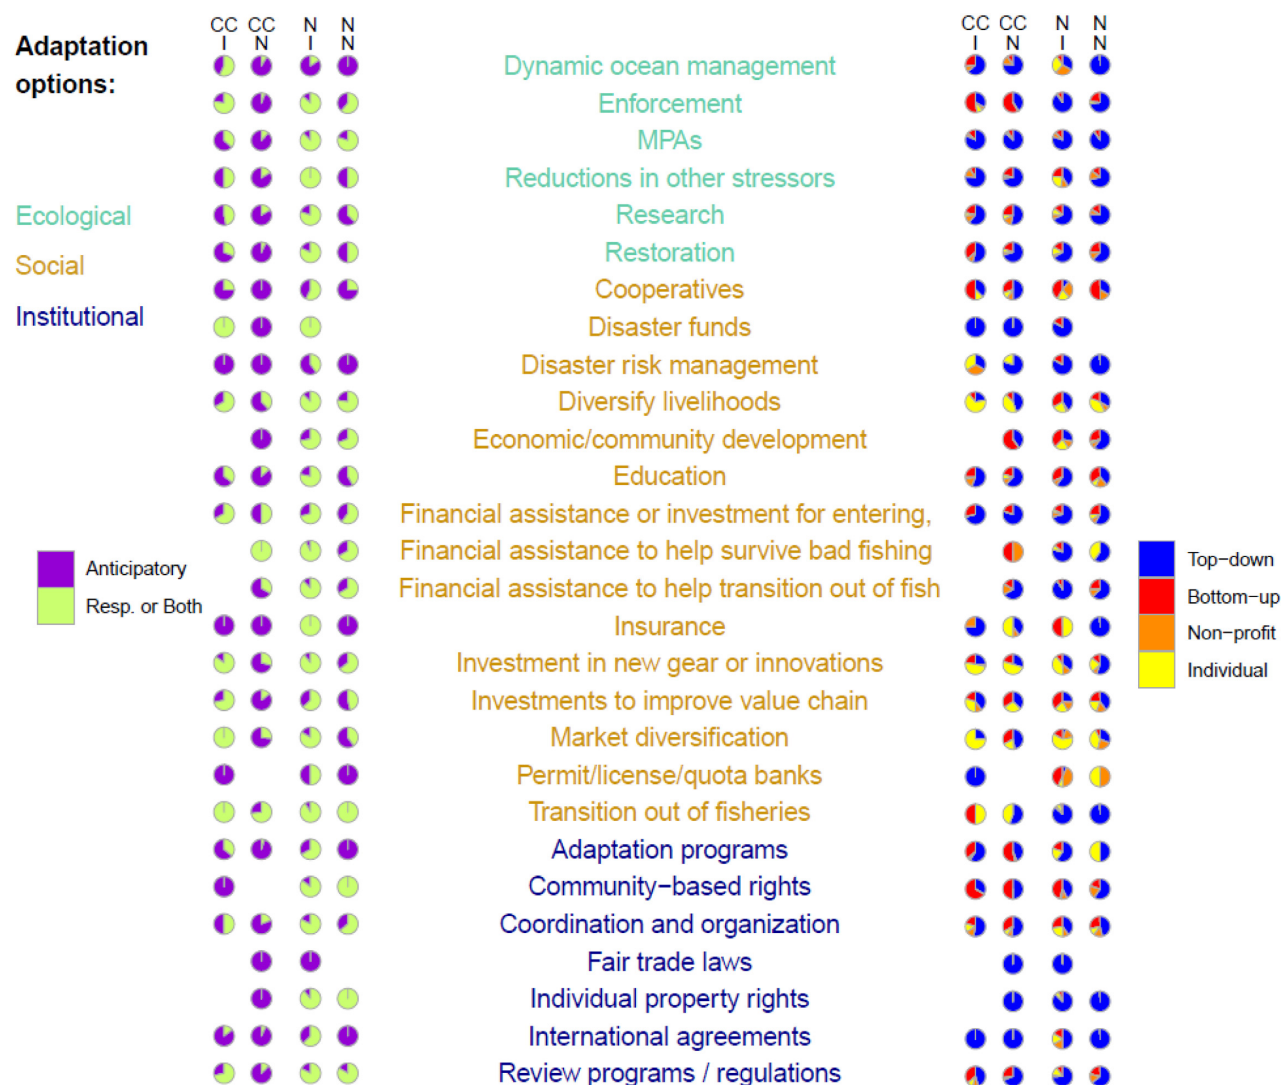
Adaptation options:

Ecological

Social

Institutional

Anticipatory

Resp. or Both

| CC I | CC N | N I | N N | | CC I | CC N | N I | N N |
|---|---|---|---|---|---|---|---|---|
| | | | | Dynamic ocean management | | | | |
| | | | | Enforcement | | | | |
| | | | | MPAs | | | | |
| | | | | Reductions in other stressors | | | | |
| | | | | Research | | | | |
| | | | | Restoration | | | | |
| | | | | Cooperatives | | | | |
| | | | | Disaster funds | | | | |
| | | | | Disaster risk management | | | | |
| | | | | Diversify livelihoods | | | | |
| | | | | Economic/community development | | | | |
| | | | | Education | | | | |
| | | | | Financial assistance or investment for entering, | | | | |
| | | | | Financial assistance to help survive bad fishing | | | | |
| | | | | Financial assistance to help transition out of fish | | | | |
| | | | | Insurance | | | | |
| | | | | Investment in new gear or innovations | | | | |
| | | | | Investments to improve value chain | | | | |
| | | | | Market diversification | | | | |
| | | | | Permit/license/quota banks | | | | |
| | | | | Transition out of fisheries | | | | |
| | | | | Adaptation programs | | | | |
| | | | | Community−based rights | | | | |
| | | | | Coordination and organization | | | | |
| | | | | Fair trade laws | | | | |
| | | | | Individual property rights | | | | |
| | | | | International agreements | | | | |
| | | | | Review programs / regulations | | | | |

Top−down

Bottom−up

Non−profit

Individual